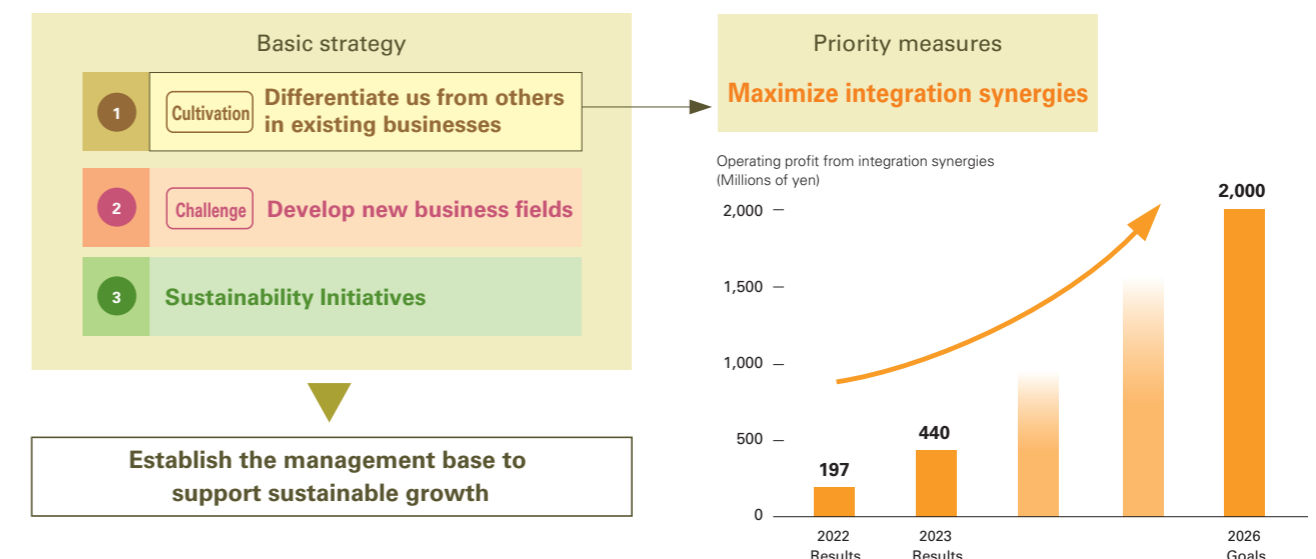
Basic strategy

1 Cultivation Differentiate us from others in existing businesses

2 Challenge Develop new business fields

3 Sustainability Initiatives

Establish the management base to support sustainable growth

Priority measures

Maximize integration synergies

Operating profit from integration synergies
(Millions of yen)

2,000
1,500
1,000
500
0

197
440
2,000

2022
Results
2023
Results
2026
Goals